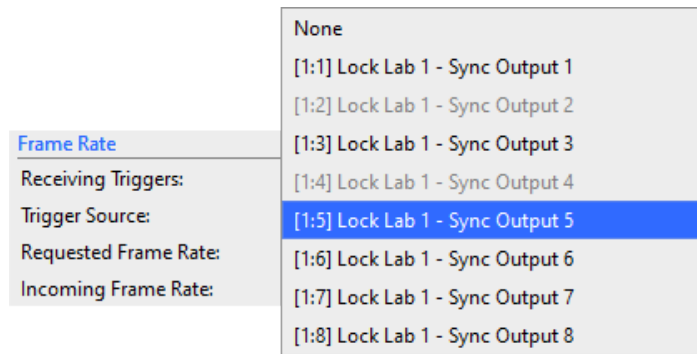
Frame Rate
Receiving Triggers:
Trigger Source:
Requested Frame Rate:
Incoming Frame Rate:

None
[1:1] Lock Lab 1 - Sync Output 1
[1:2] Lock Lab 1 - Sync Output 2
[1:3] Lock Lab 1 - Sync Output 3
[1:4] Lock Lab 1 - Sync Output 4
[1:5] Lock Lab 1 - Sync Output 5
[1:6] Lock Lab 1 - Sync Output 6
[1:7] Lock Lab 1 - Sync Output 7
[1:8] Lock Lab 1 - Sync Output 8